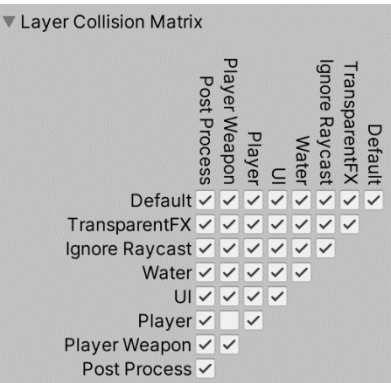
Layer Collision Matrix

| | Post Process | Player Weapon | Player | UI | Water | Ignore Raycast | TransparentFX | Default |
|---|---|---|---|---|---|---|---|---|
| Default | ✓ | ✓ | ✓ | ✓ | ✓ | ✓ | ✓ | ✓ |
| TransparentFX | ✓ | ✓ | ✓ | ✓ | ✓ | ✓ | ✓ | |
| Ignore Raycast | ✓ | ✓ | ✓ | ✓ | ✓ | ✓ | | |
| Water | ✓ | ✓ | ✓ | ✓ | ✓ | | | |
| UI | ✓ | ✓ | ✓ | ✓ | | | | |
| Player | ✓ | | ✓ | | | | | |
| Player Weapon | ✓ | ✓ | | | | | | |
| Post Process | ✓ | | | | | | | |